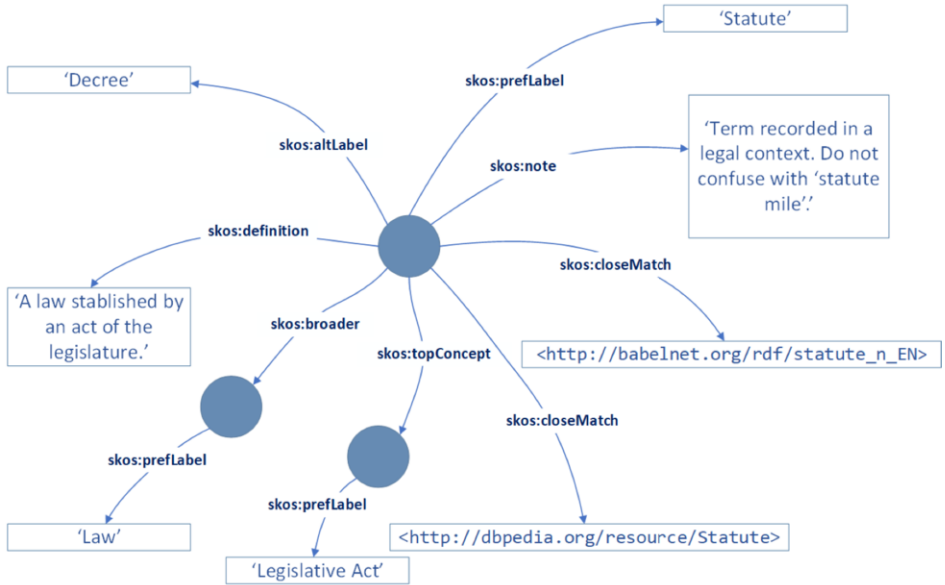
'Statute'

skos:prefLabel

'Decree'

skos:altLabel

skos:note

'Term recorded in a legal context. Do not confuse with 'statute mile'.'

skos:definition

skos:closeMatch

'A law stablished by an act of the legislature.'

skos:broader

<http://babelnet.org/rdf/statute_n_EN>

skos:topConcept

skos:closeMatch

skos:prefLabel

skos:prefLabel

'Law'

<http://dbpedia.org/resource/Statute>

'Legislative Act'